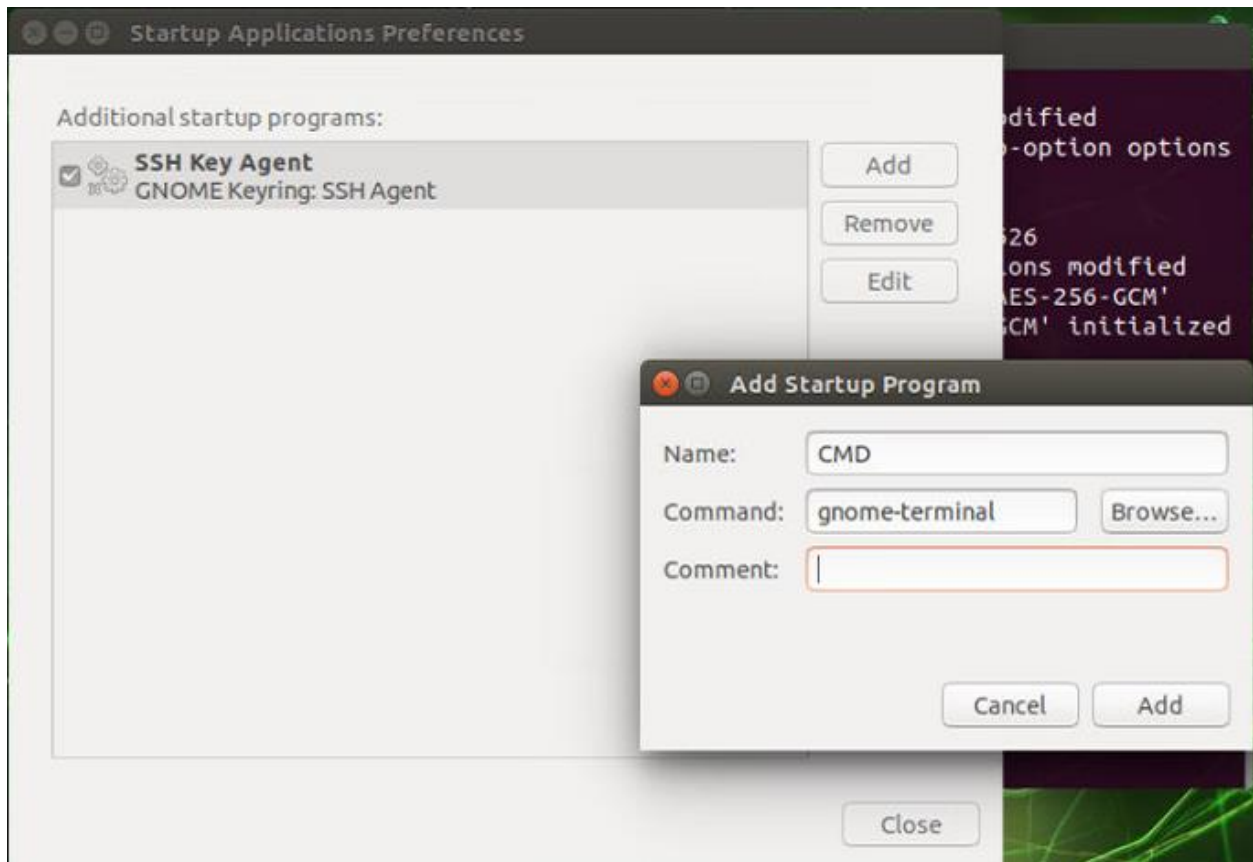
Startup Applications Preferences

Additional startup programs:

SSH Key Agent
GNOME Keyring: SSH Agent

Add
Remove
Edit

odified
-option options

526
ons modified
AES-256-GCM'
CM' initialized

Add Startup Program

Name: CMD
Command: gnome-terminal
Browse...
Comment:

Cancel
Add

Close